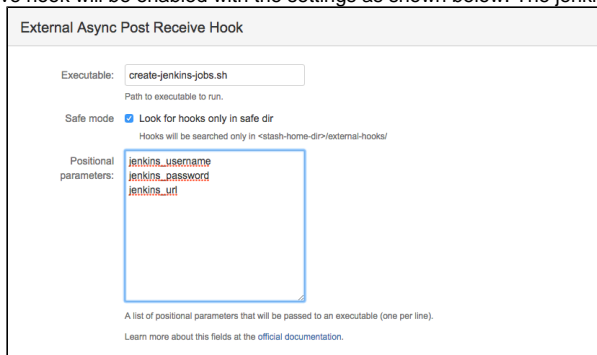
ve hook will be enabled with the settings as shown below. The jenkin

External Async Post Receive Hook

Executable: create-jenkins-jobs.sh

Path to executable to run.

Safe mode Look for hooks only in safe dir

Hooks will be searched only in <stash-home-dir>/external-hooks/

Positional parameters: jenkins_username
jenkins_password
jenkins_url

A list of positional parameters that will be passed to an executable (one per line).

Learn more about this fields at the official documentation.